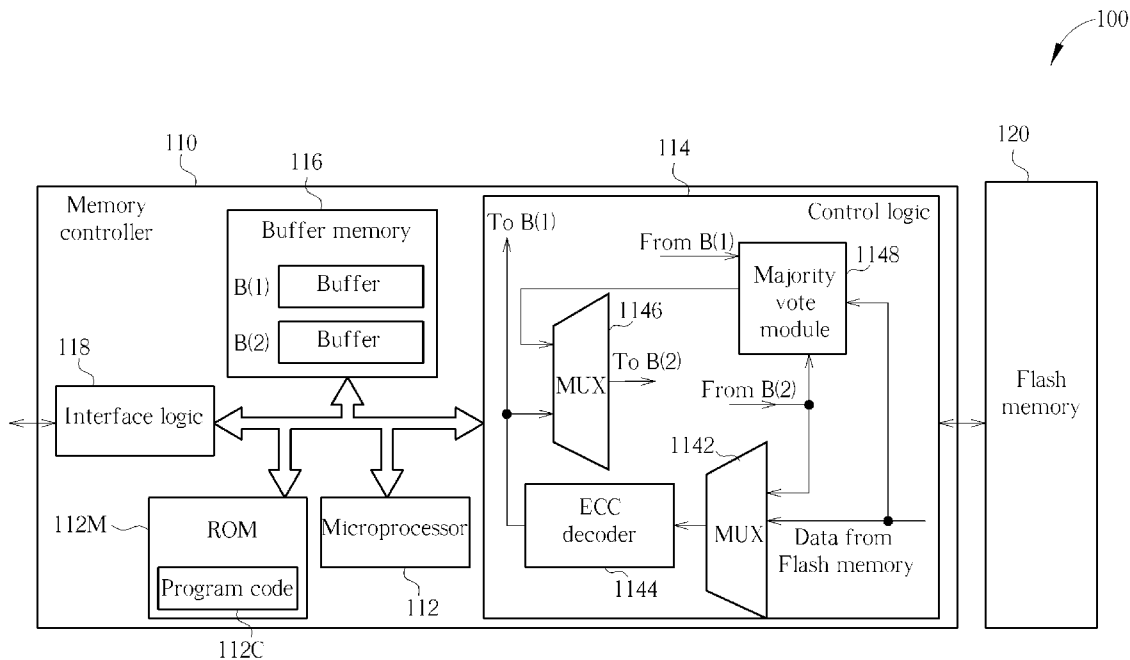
100

110

Memory controller

116

Buffer memory

B(1) Buffer

B(2) Buffer

118

Interface logic

112M

ROM

Program code

112C

Microprocessor

112

114

Control logic

To B(1)

From B(1)

Majority vote module

1148

1146

MUX

To B(2)

From B(2)

1142

ECC decoder

1144

MUX

Data from Flash memory

120

Flash memory